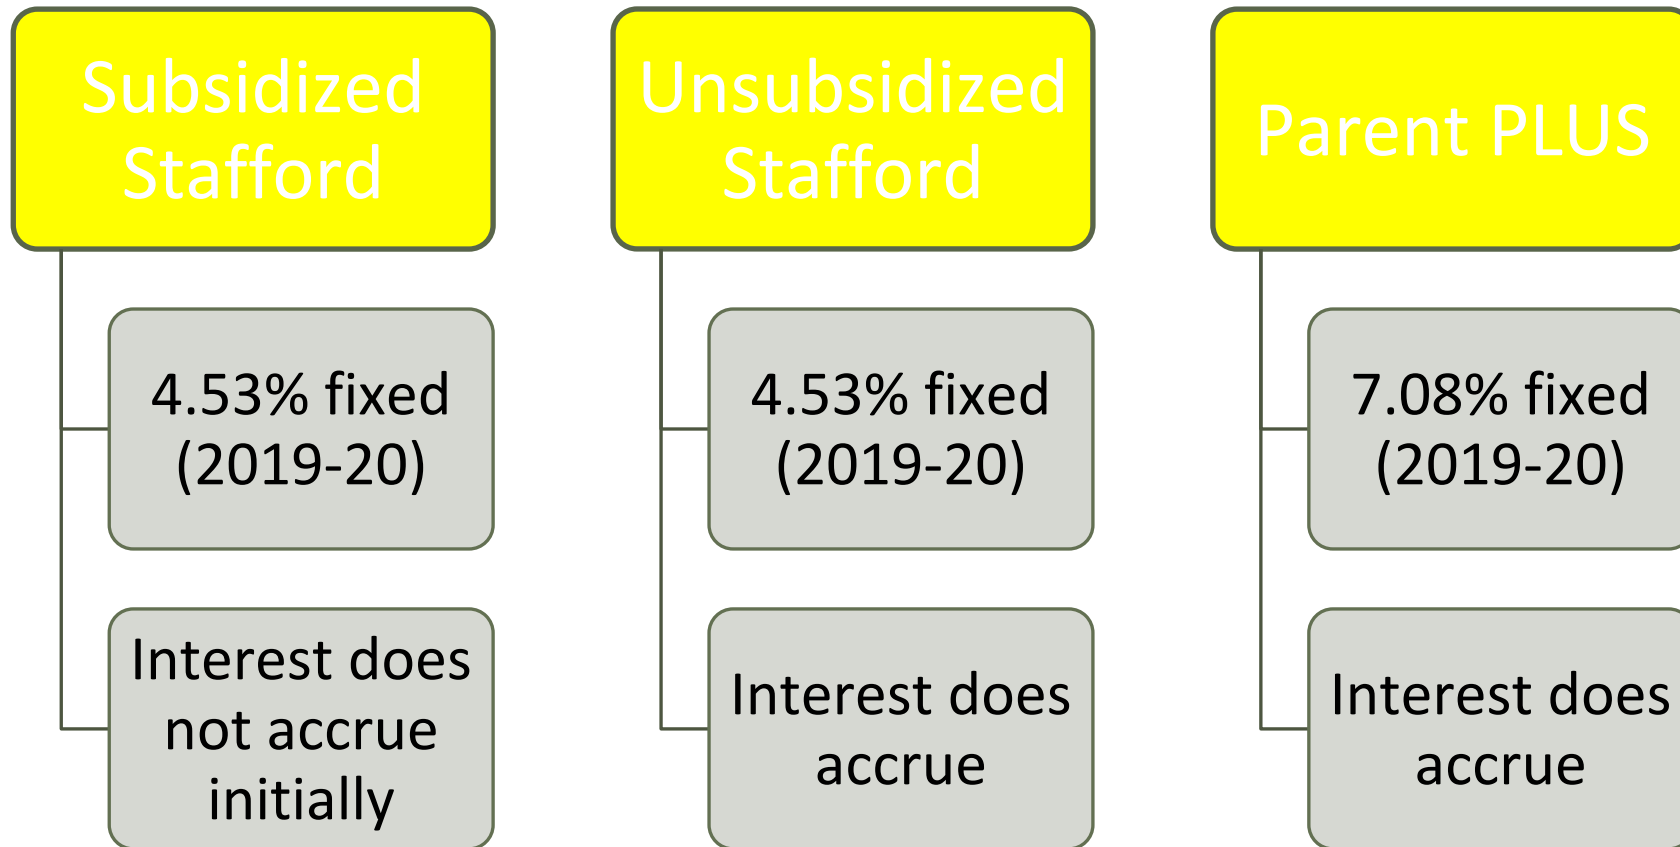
Subsidized Stafford

4.53% fixed (2019-20)

Interest does not accrue initially

Unsubsidized Stafford

4.53% fixed (2019-20)

Interest does accrue

Parent PLUS

7.08% fixed (2019-20)

Interest does accrue